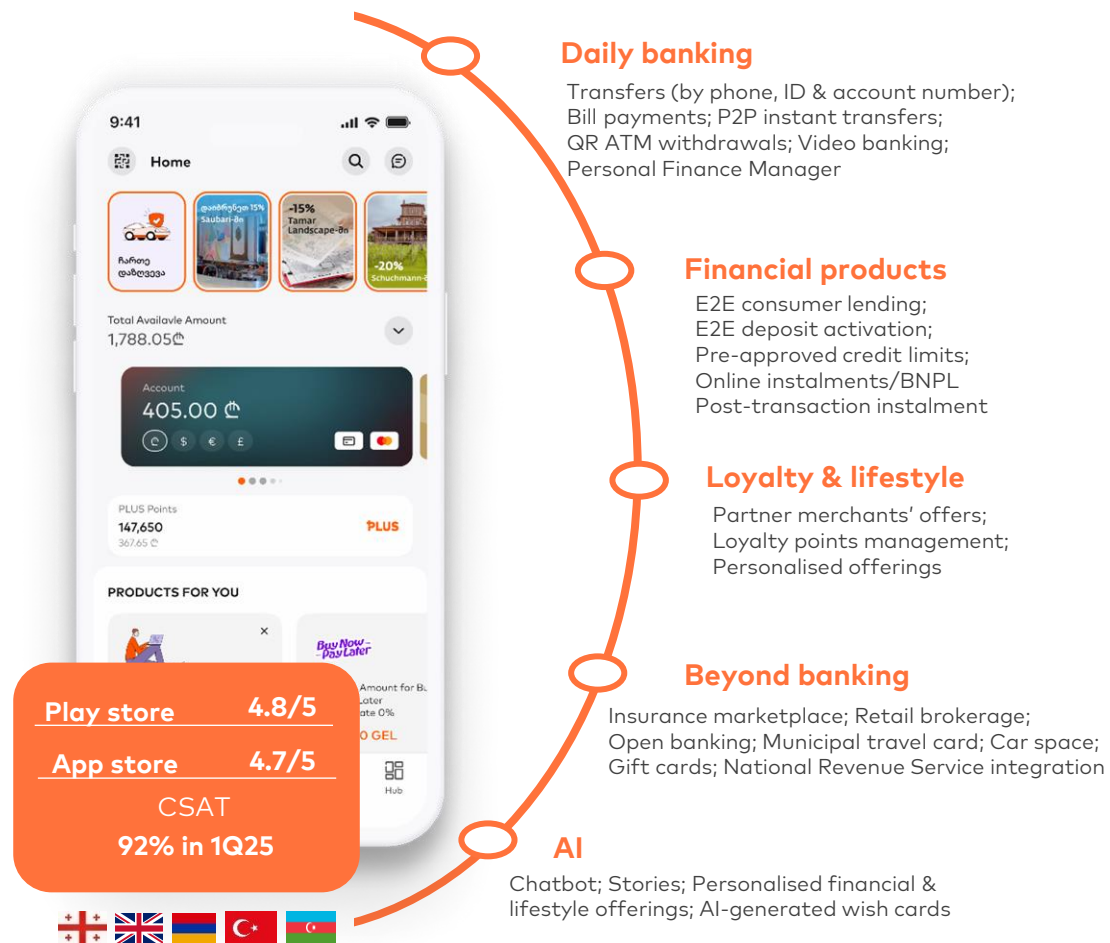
9:41

Home

ჩართე დაზღვევა

დაიბრუნე 15% Saubari-ში

-15% Tamar Landscape-ში

-20% Schuchmann-ში

Total Availavle Amount
1,788.05₾

Account
405.00 ₾

₾ $ € £

PLUS Points
147,650
367.65 ₾

PLUS

PRODUCTS FOR YOU

Buy Now Pay Later

Amount for Bu
Later
ate 0%
0 GEL

Hub

Play store 4.8/5

App store 4.7/5

CSAT
92% in 1Q25

Daily banking
Transfers (by phone, ID & account number); Bill payments; P2P instant transfers; QR ATM withdrawals; Video banking; Personal Finance Manager

Financial products
E2E consumer lending;
E2E deposit activation;
Pre-approved credit limits;
Online instalments/BNPL
Post-transaction instalment

Loyalty & lifestyle
Partner merchants' offers;
Loyalty points management;
Personalised offerings

Beyond banking
Insurance marketplace; Retail brokerage; Open banking; Municipal travel card; Car space; Gift cards; National Revenue Service integration

AI
Chatbot; Stories; Personalised financial & lifestyle offerings; AI-generated wish cards